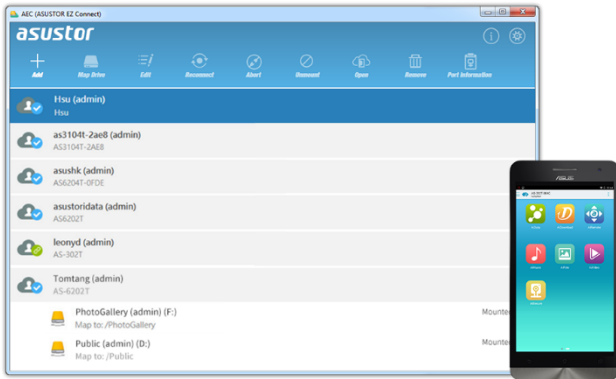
AEC (ASUSTOR EZ Connect)

asustor

Add
Map Drive
Edit
Reconnect
Abort
Unmount
Open
Remove
Port Information

Hsu (admin)
Hsu

as3104t-2ae8 (admin)
AS3104T-2AE8

asushk (admin)
AS6204T-0FDE

asustoridata (admin)
AS6202T

leonyd (admin)
AS-302T

Tomtang (admin)
AS-6202T

PhotoGallery (admin) (F:)
Map to: /PhotoGallery
Mounte

Public (admin) (D:)
Map to: /Public
Mounte

ASUS